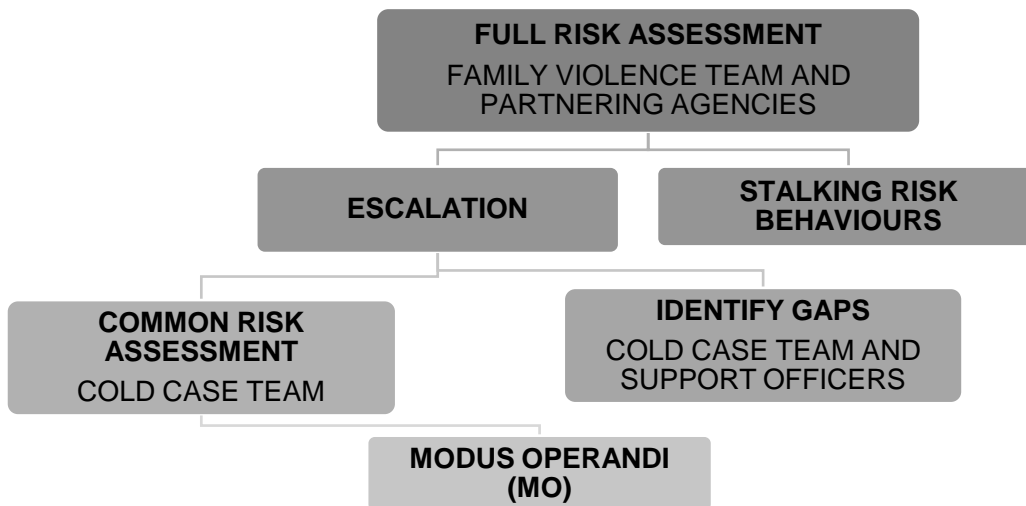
FULL RISK ASSESSMENT
FAMILY VIOLENCE TEAM AND PARTNERING AGENCIES

ESCALATION

STALKING RISK BEHAVIOURS

COMMON RISK ASSESSMENT
COLD CASE TEAM

IDENTIFY GAPS
COLD CASE TEAM AND SUPPORT OFFICERS

MODUS OPERANDI (MO)